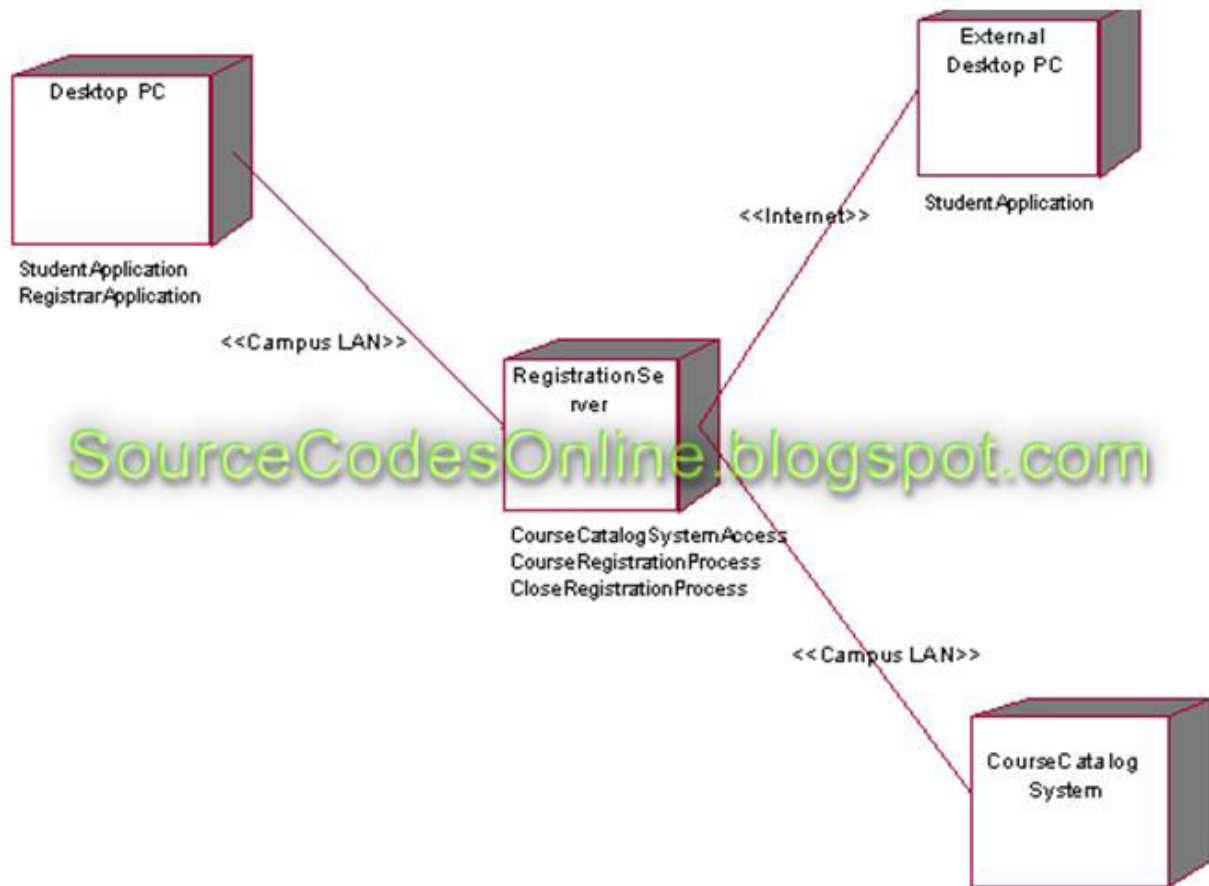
Desktop PC

StudentApplication
RegistrarApplication

External Desktop PC

StudentApplication

<<Internet>>

<<Campus LAN>>

RegistrationServer

SourceCodesOnline.blogspot.com

CourseCatalogSystemAccess
CourseRegistrationProcess
CloseRegistrationProcess

<<Campus LAN>>

CourseCatalog System